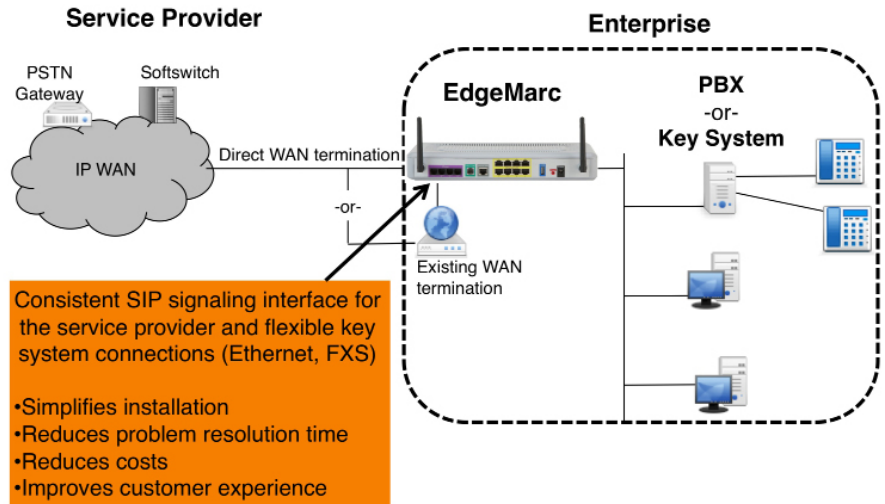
Service Provider

Enterprise

PSTN Gateway

Softswitch

IP WAN

Direct WAN termination

-or-

EdgeMarc

PBX
-or-
Key System

Existing WAN termination

Consistent SIP signaling interface for the service provider and flexible key system connections (Ethernet, FXS)

•Simplifies installation
•Reduces problem resolution time
•Reduces costs
•Improves customer experience